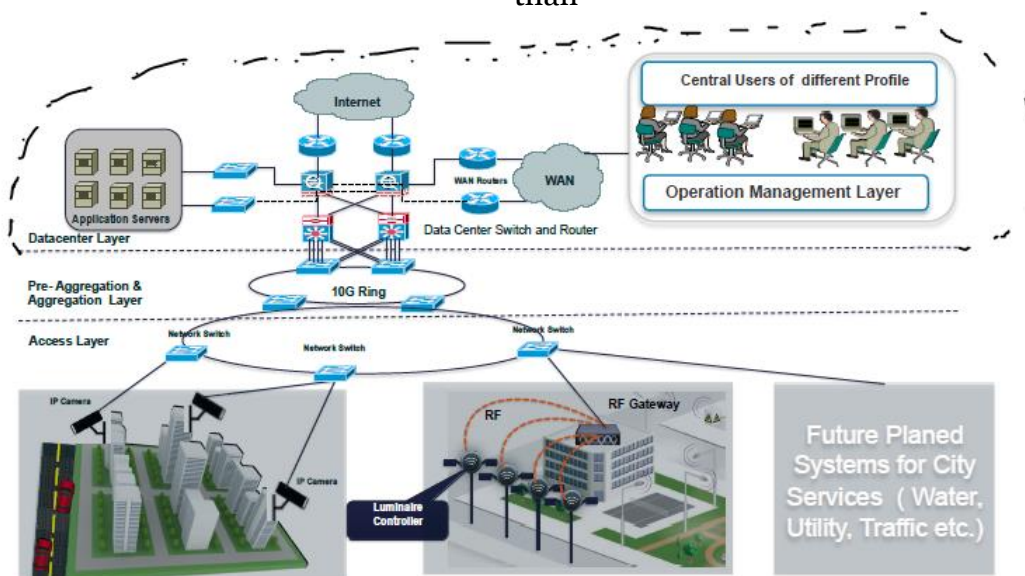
than

Central Users of different Profile

Internet

Operation Management Layer

WAN Routers

WAN

Application Servers

Datacenter Layer

Data Center Switch and Router

Pre- Aggregation & Aggregation Layer

10G Ring

Access Layer

Network Switch

Network Switch

Network Switch

IP Camera

IP Camera

RF

RF Gateway

Luminaire Controller

Future Planed Systems for City Services ( Water, Utility, Traffic etc.)